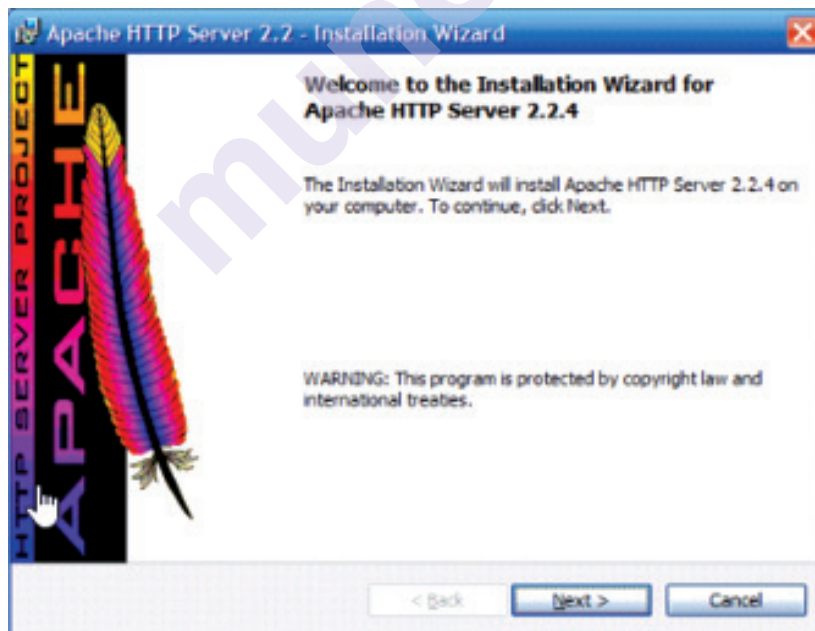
Apache HTTP Server 2.2 - Installation Wizard

HTTP SERVER PROJECT
APACHE

Welcome to the Installation Wizard for Apache HTTP Server 2.2.4

The Installation Wizard will install Apache HTTP Server 2.2.4 on your computer. To continue, click Next.

WARNING: This program is protected by copyright law and international treaties.

< Back
Next >
Cancel